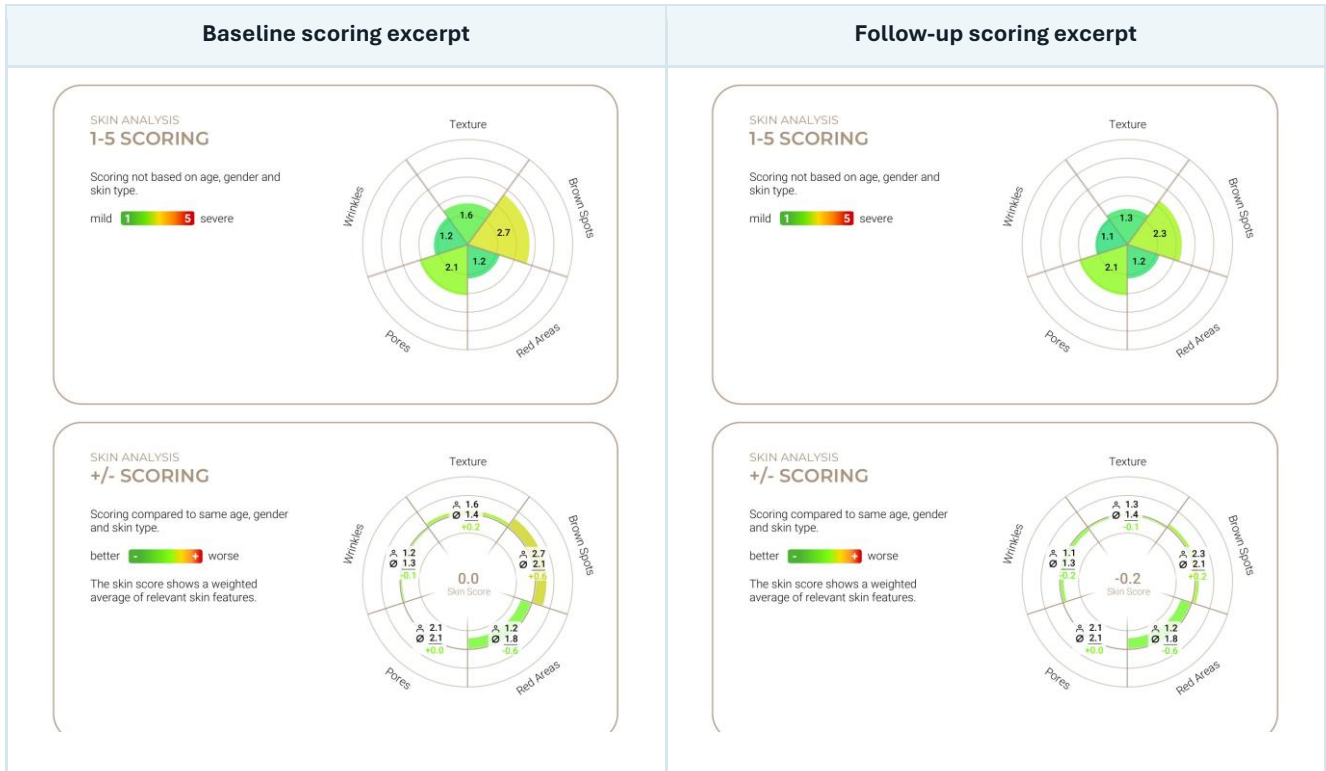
| Baseline scoring excerpt | Follow-up scoring excerpt |
|---|---|
| SKIN ANALYSIS 1-5 SCORING Scoring not based on age, gender and skin type. mild 1 5 severe Texture Brown Spots Red Areas Pores Wrinkles 1.6 2.7 1.2 2.1 1.2 | SKIN ANALYSIS 1-5 SCORING Scoring not based on age, gender and skin type. mild 1 5 severe Texture Brown Spots Red Areas Pores Wrinkles 1.3 2.3 1.2 2.1 1.1 |
| SKIN ANALYSIS +/- SCORING Scoring compared to same age, gender and skin type. better - + worse The skin score shows a weighted average of relevant skin features. Texture Brown Spots Red Areas Pores Wrinkles 1.6 Ø 1.4 +0.2 2.7 Ø 2.1 +0.6 1.2 Ø 1.8 -0.6 2.1 Ø 2.1 +0.0 1.2 Ø 1.3 -0.1 0.0 Skin Score | SKIN ANALYSIS +/- SCORING Scoring compared to same age, gender and skin type. better - + worse The skin score shows a weighted average of relevant skin features. Texture Brown Spots Red Areas Pores Wrinkles 1.3 Ø 1.4 -0.1 2.3 Ø 2.1 +0.2 1.2 Ø 1.8 -0.6 2.1 Ø 2.1 +0.0 1.1 Ø 1.3 -0.2 -0.2 Skin Score |